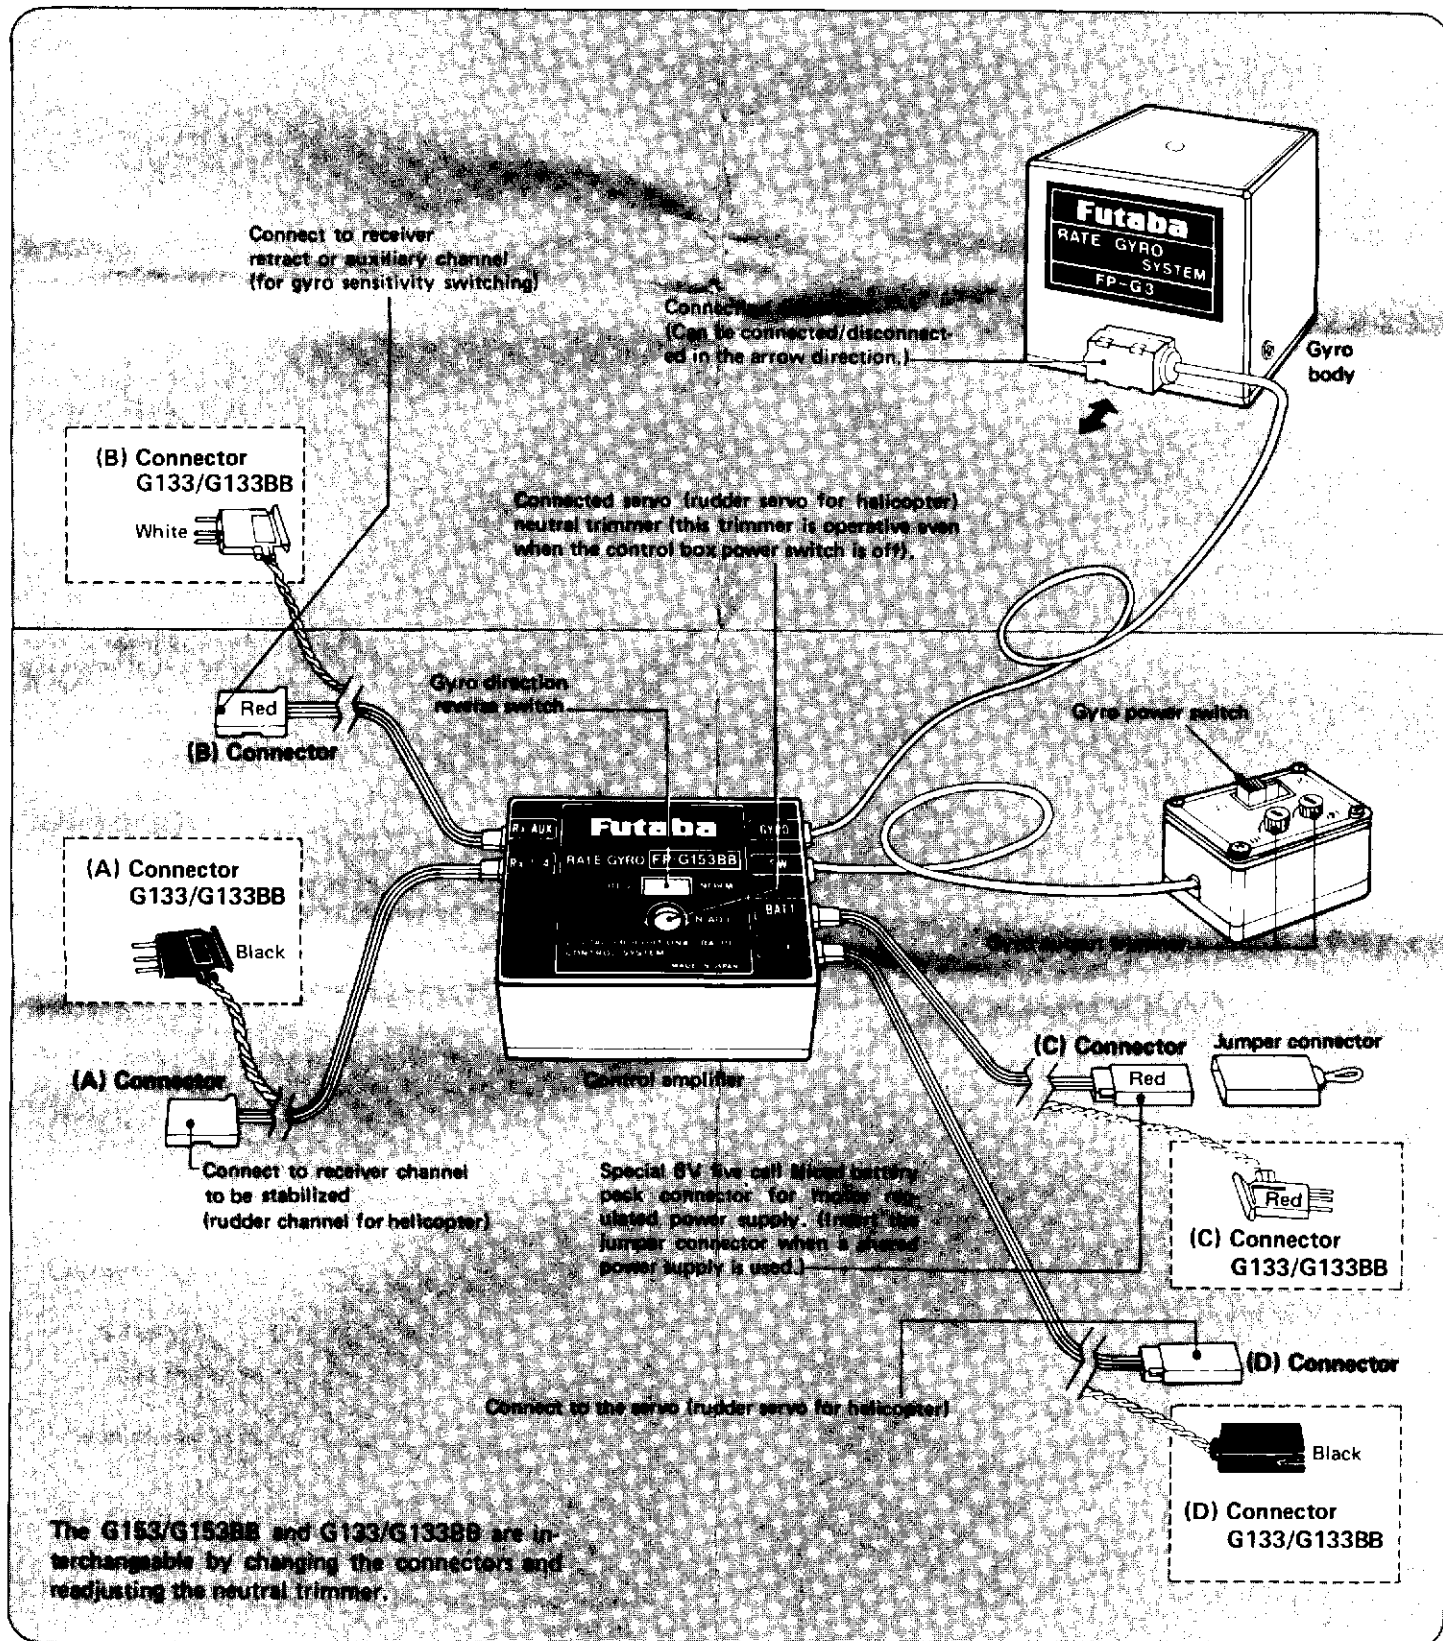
Futaba
RATE GYRO SYSTEM
FP-G3

Connect to receiver retract or auxiliary channel (for gyro sensitivity switching)

Connector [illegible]
(Can be connected/disconnected in the arrow direction.)

Gyro body

(B) Connector G133/G133BB
White

Connected servo (rudder servo for helicopter) neutral trimmer (this trimmer is operative even when the control box power switch is off).

Red
(B) Connector

Gyro direction reverse switch

Gyro power switch

Rx AUX
Rx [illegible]
Futaba
RATE GYRO FP-G153BB
NORM
GYRO
SW
BATT

(A) Connector G133/G133BB
Black

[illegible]

(C) Connector
Red
Jumper connector

(A) Connector

Control amplifier

Connect to receiver channel to be stabilized (rudder channel for helicopter)

Special 6V five cell Nicad battery pack connector for motor regulated power supply. (Insert the jumper connector when a shared power supply is used.)

Red
(C) Connector G133/G133BB

(D) Connector

Connect to the servo (rudder servo for helicopter)

Black
(D) Connector G133/G133BB

The G153/G153BB and G133/G133BB are interchangeable by changing the connectors and readjusting the neutral trimmer.